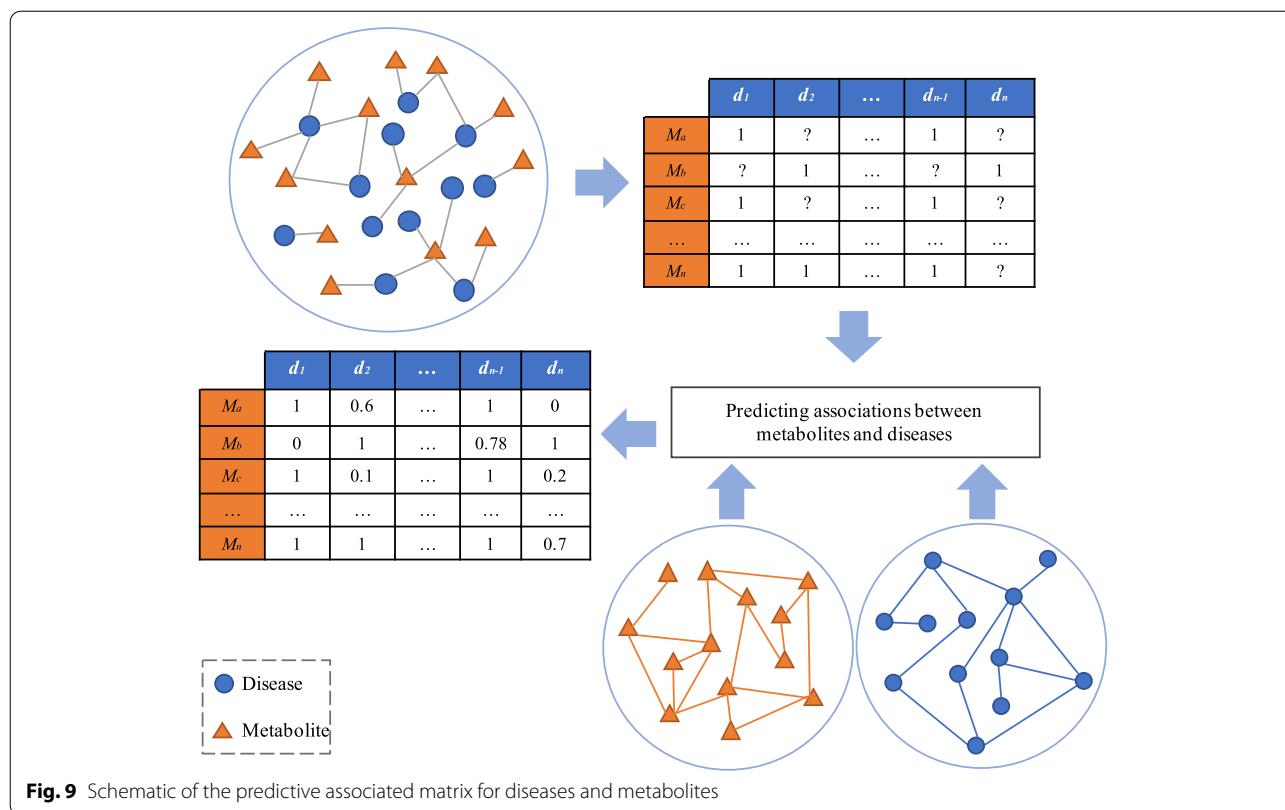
| | $d_1$ | $d_2$ | … | $d_{n-1}$ | $d_n$ |
|---|---|---|---|---|---|
| $M_a$ | 1 | ? | … | 1 | ? |
| $M_b$ | ? | 1 | … | ? | 1 |
| $M_c$ | 1 | ? | … | 1 | ? |
| … | … | … | … | … | … |
| $M_n$ | 1 | 1 | … | 1 | ? |

| | $d_1$ | $d_2$ | … | $d_{n-1}$ | $d_n$ |
|---|---|---|---|---|---|
| $M_a$ | 1 | 0.6 | … | 1 | 0 |
| $M_b$ | 0 | 1 | … | 0.78 | 1 |
| $M_c$ | 1 | 0.1 | … | 1 | 0.2 |
| … | … | … | … | … | … |
| $M_n$ | 1 | 1 | … | 1 | 0.7 |

Predicting associations between metabolites and diseases

Disease

Metabolite

**Fig. 9** Schematic of the predictive associated matrix for diseases and metabolites